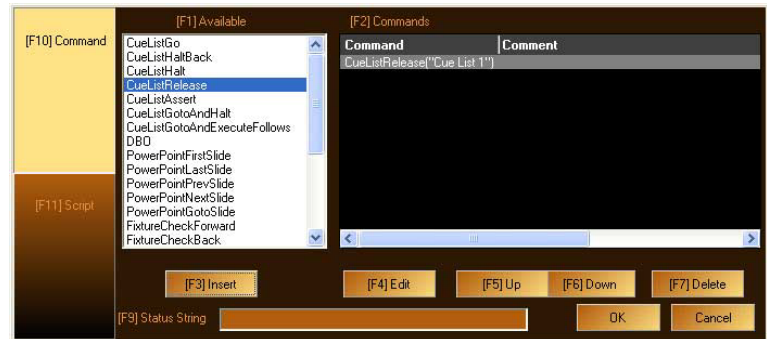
[F10] Command

[F11] Script

[F1] Available

CueListGo
CueListHaltBack
CueListHalt
CueListRelease
CueListAssert
CueListGotoAndHalt
CueListGotoAndExecuteFollows
DBO
PowerPointFirstSlide
PowerPointLastSlide
PowerPointPrevSlide
PowerPointNextSlide
PowerPointGotoSlide
FixtureCheckForward
FixtureCheckBack

[F2] Commands

| Command | Comment |
|---|---|
| CueListRelease("Cue List 1") | |

[F3] Insert

[F4] Edit

[F5] Up

[F6] Down

[F7] Delete

[F9] Status String

OK

Cancel